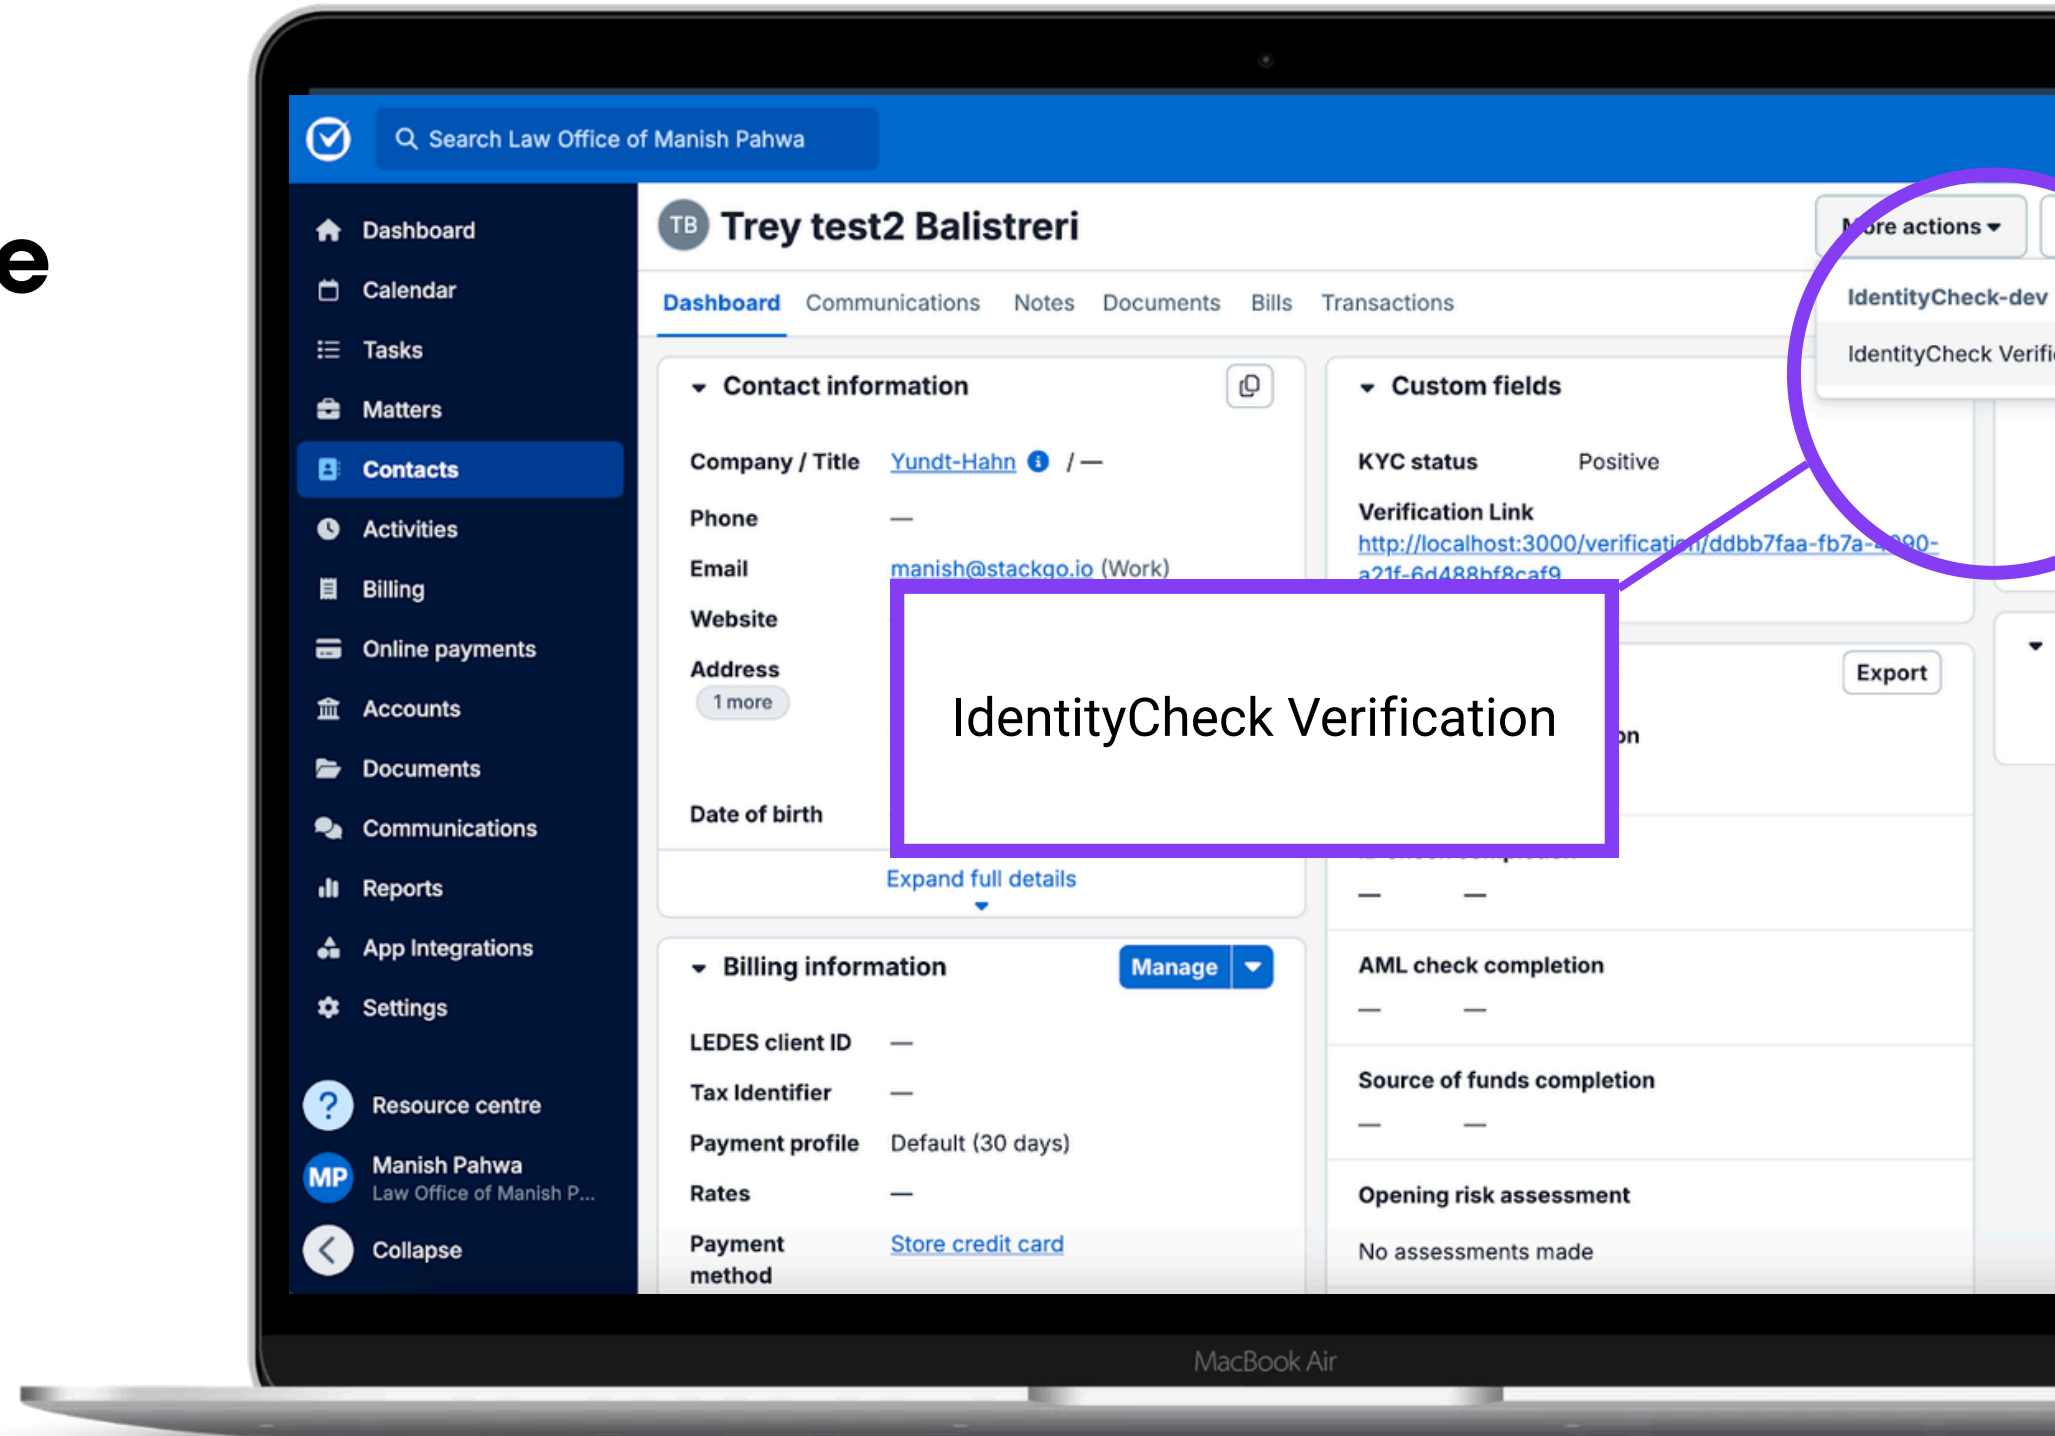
e

Search Law Office of Manish Pahwa

Dashboard
Calendar
Tasks
Matters
Contacts
Activities
Billing
Online payments
Accounts
Documents
Communications
Reports
App Integrations
Settings

Resource centre
MP Manish Pahwa
Law Office of Manish P...
Collapse

TB Trey test2 Balistreri

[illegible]re actions

IdentityCheck-dev
IdentityCheck Verifi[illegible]

Dashboard Communications Notes Documents Bills Transactions

Contact information

Company / Title Yundt-Hahn / —
Phone —
Email manish@stackgo.io (Work)
Website
Address
1 more
Date of birth

Expand full details

Custom fields

KYC status Positive
Verification Link
http://localhost:3000/verificati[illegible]/ddbb7faa-fb7a-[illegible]90-a21f-6d488bf8caf9

Export

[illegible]on

IdentityCheck Verification

— —

AML check completion
— —

Source of funds completion
— —

Opening risk assessment
No assessments made

Billing information
Manage

LEDES client ID —
Tax Identifier —
Payment profile Default (30 days)
Rates —
Payment method Store credit card

MacBook Air